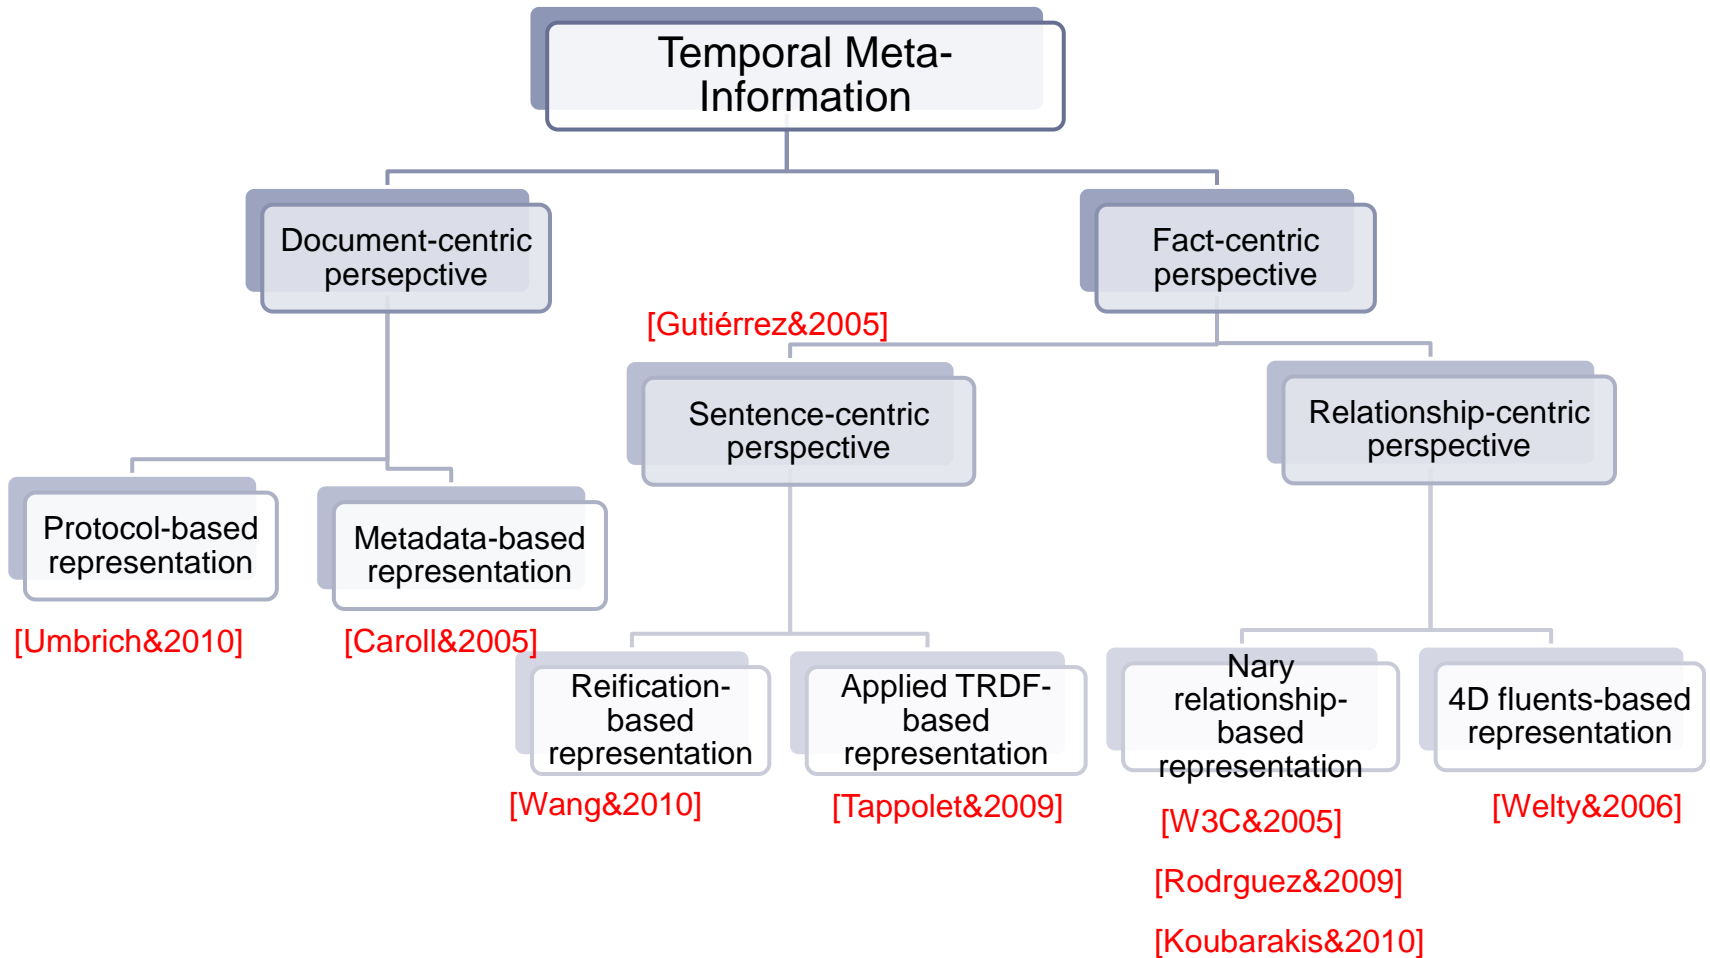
Temporal Meta-Information

Document-centric persepctive

Fact-centric perspective

[Gutiérrez&2005]

Sentence-centric perspective

Relationship-centric perspective

Protocol-based representation

Metadata-based representation

[Umbrich&2010]

[Caroll&2005]

Reification-based representation

Applied TRDF-based representation

Nary relationship-based representation

4D fluents-based representation

[Wang&2010]

[Tappolet&2009]

[W3C&2005]

[Rodrguez&2009]

[Koubarakis&2010]

[Welty&2006]